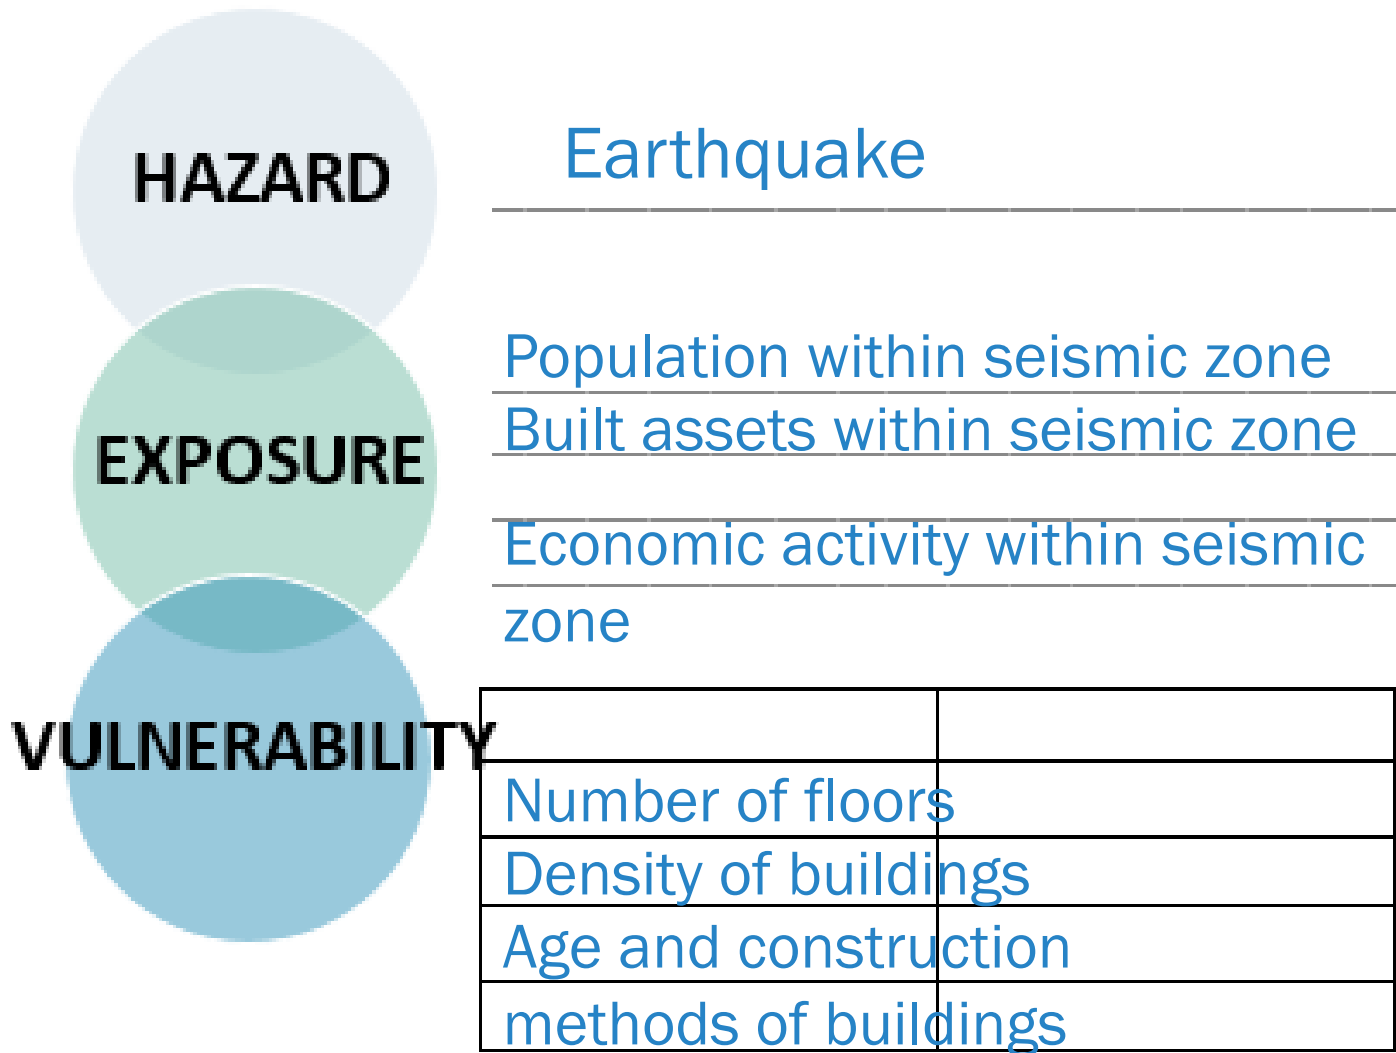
HAZARD

Earthquake

EXPOSURE

Population within seismic zone
Built assets within seismic zone
Economic activity within seismic zone

VULNERABILITY

Number of floors
Density of buildings
Age and construction methods of buildings